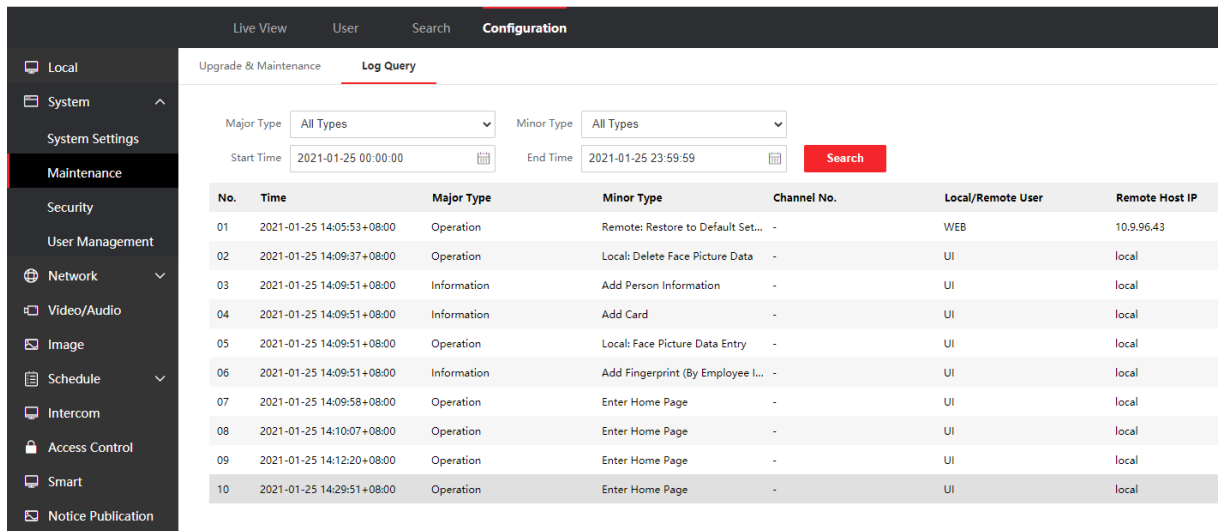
Live View User Search Configuration

Local
System
System Settings
Maintenance
Security
User Management
Network
Video/Audio
Image
Schedule
Intercom
Access Control
Smart
Notice Publication

Upgrade & Maintenance Log Query

Major Type All Types Minor Type All Types
Start Time 2021-01-25 00:00:00 End Time 2021-01-25 23:59:59 Search

| No. | Time | Major Type | Minor Type | Channel No. | Local/Remote User | Remote Host IP |
|---|---|---|---|---|---|---|
| 01 | 2021-01-25 14:05:53+08:00 | Operation | Remote: Restore to Default Set... | - | WEB | 10.9.96.43 |
| 02 | 2021-01-25 14:09:37+08:00 | Operation | Local: Delete Face Picture Data | - | UI | local |
| 03 | 2021-01-25 14:09:51+08:00 | Information | Add Person Information | - | UI | local |
| 04 | 2021-01-25 14:09:51+08:00 | Information | Add Card | - | UI | local |
| 05 | 2021-01-25 14:09:51+08:00 | Operation | Local: Face Picture Data Entry | - | UI | local |
| 06 | 2021-01-25 14:09:51+08:00 | Information | Add Fingerprint (By Employee I... | - | UI | local |
| 07 | 2021-01-25 14:09:58+08:00 | Operation | Enter Home Page | - | UI | local |
| 08 | 2021-01-25 14:10:07+08:00 | Operation | Enter Home Page | - | UI | local |
| 09 | 2021-01-25 14:12:20+08:00 | Operation | Enter Home Page | - | UI | local |
| 10 | 2021-01-25 14:29:51+08:00 | Operation | Enter Home Page | - | UI | local |